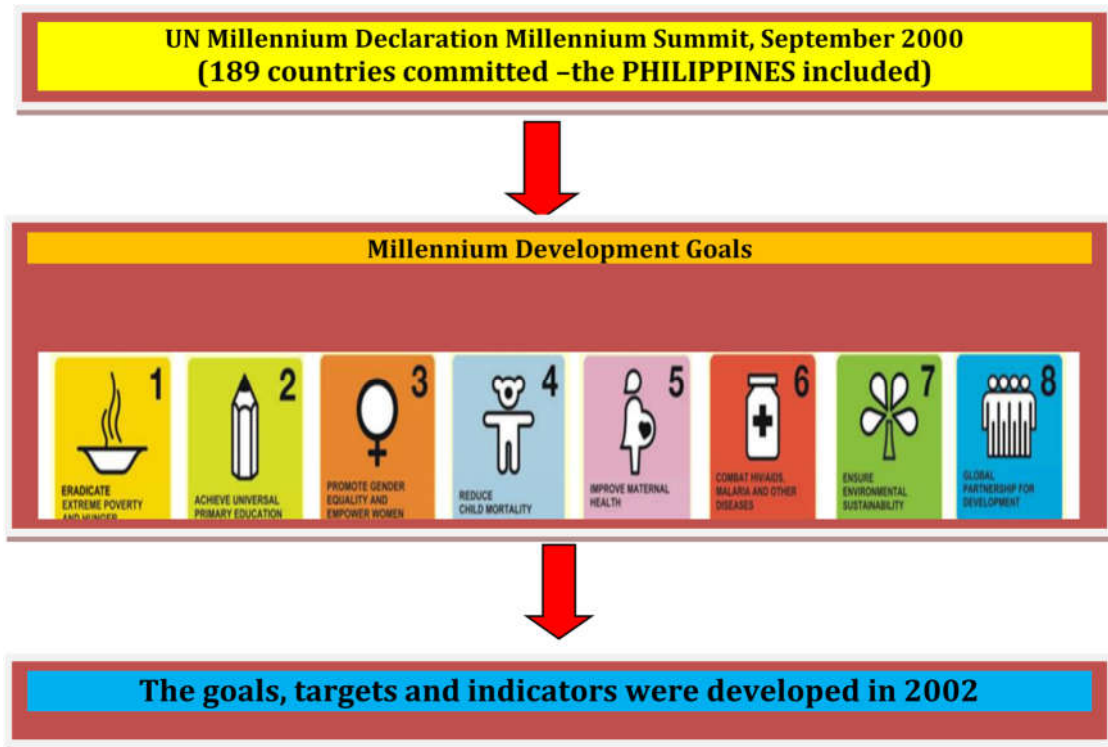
UN Millennium Declaration Millennium Summit, September 2000
(189 countries committed –the PHILIPPINES included)

Millennium Development Goals

1
ERADICATE EXTREME POVERTY AND HUNGER

2
ACHIEVE UNIVERSAL PRIMARY EDUCATION

3
PROMOTE GENDER EQUALITY AND EMPOWER WOMEN

4
REDUCE CHILD MORTALITY

5
IMPROVE MATERNAL HEALTH

6
COMBAT HIV/AIDS, MALARIA AND OTHER DISEASES

7
ENSURE ENVIRONMENTAL SUSTAINABILITY

8
GLOBAL PARTNERSHIP FOR DEVELOPMENT

The goals, targets and indicators were developed in 2002